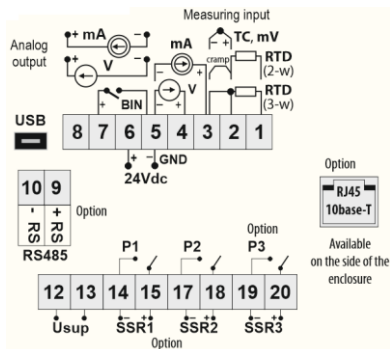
Measuring input

Analog output

+ mA −

+ V −

mA

+ −

TC, mV

cramp

RTD (2-w)

V

+ −

BIN

+ −

RTD (3-w)

USB

8 7 6 5 4 3 2 1

+ −

24Vdc GND

10 9

- RS

+ RS

RS485

Option

Option

RJ45

10base-T

Available on the side of the enclosure

Option

P1 P2 P3

12 13 14 15 17 18 19 20

Usup

− +

SSR1

− +

SSR2

− +

SSR3

Option